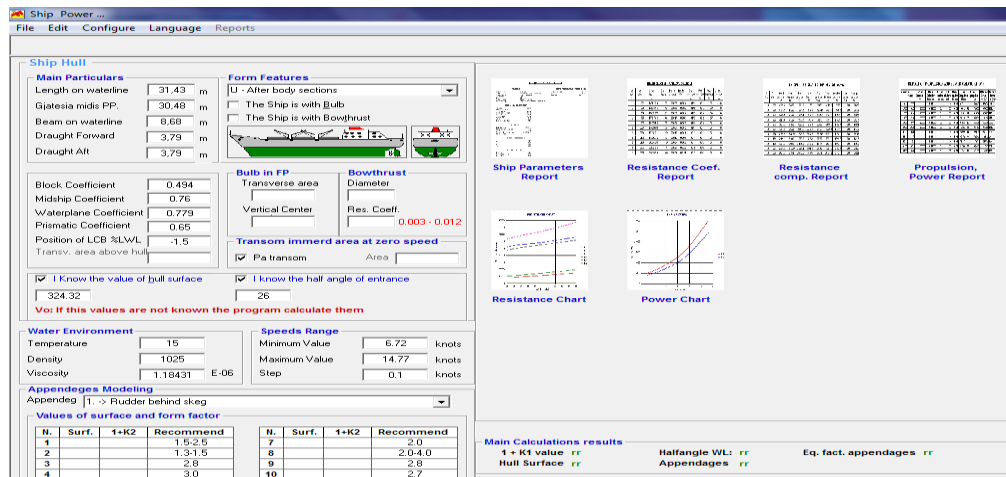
Ship Power ...

File Edit Configure Language Reports

Ship Hull

Main Particulars
Length on waterline 31.43 m
Gjatesia midis PP. 30.48 m
Beam on waterline 8.68 m
Draught Forward 3.79 m
Draught Aft 3.79 m

Form Features
U - After body sections
The Ship is with Bulb
The Ship is with Bowthrust

Block Coefficient 0.494
Midship Coefficient 0.76
Waterplane Coefficient 0.779
Prismatic Coefficient 0.65
Position of LCB %LWL -1.5
Transv. area above hull

Bulb in FP
Transverse area
Vertical Center

Bowthrust
Diameter
Res. Coeff.
0.003 - 0.012

Transom immerd area at zero speed
Pa transom
Area

I Know the value of bull surface
324.32
I know the half angle of entrance
26
Vo: If this values are not known the program calculate them

Water Environment
Temperature 15
Density 1025
Viscosity 1.18431 E-06

Speeds Range
Minimum Value 6.72 knots
Maximum Value 14.77 knots
Step 0.1 knots

Appendeges Modeling
Appendeg 1. -> Rudder behind skeg

Values of surface and form factor

| N. | Surf. | 1+K2 | Recommend |
|---|---|---|---|
| 1 | | | 1.5-2.5 |
| 2 | | | 1.3-1.5 |
| 3 | | | 2.8 |
| 4 | | | 3.0 |

| N. | Surf. | 1+K2 | Recommend |
|---|---|---|---|
| 7 | | | 2.0 |
| 8 | | | 2.0-4.0 |
| 9 | | | 2.8 |
| 10 | | | 2.7 |

Ship Parameters Report
Resistance Coef. Report
Resistance comp. Report
Propulsion, Power Report
Resistance Chart
Power Chart

Main Calculations results
1 + K1 value rr
Hull Surface rr
Halfangle WL: rr
Appendages rr
Eq. fact. appendages rr